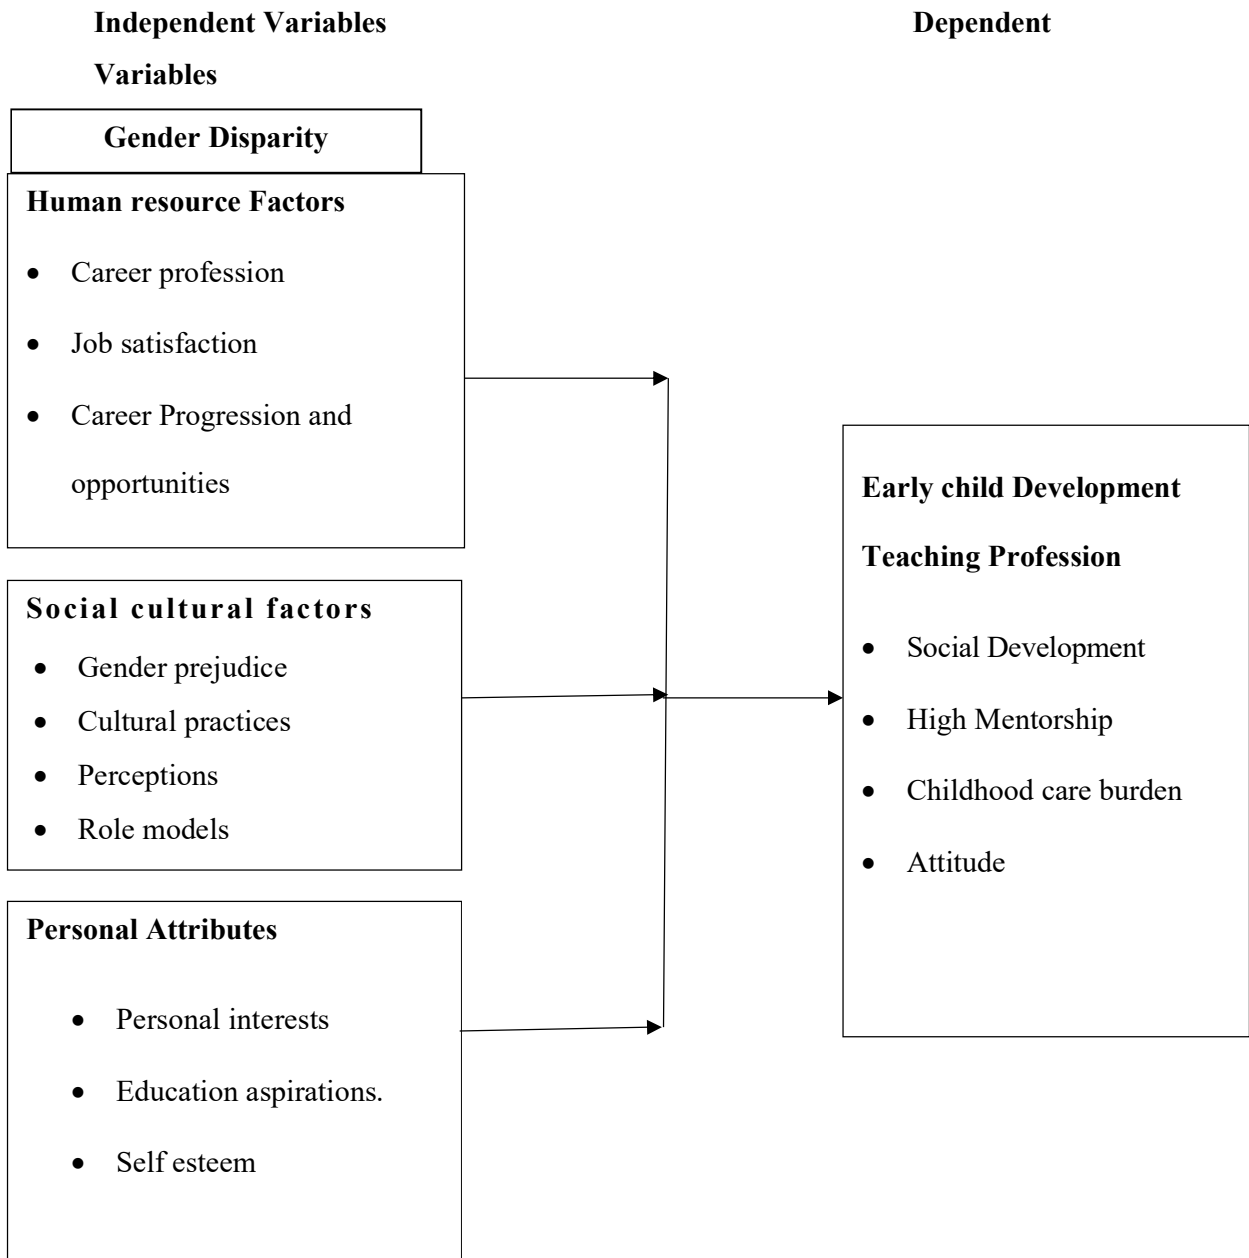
Independent Variables

Dependent

Variables

Gender Disparity

Human resource Factors

- Career profession
- Job satisfaction
- Career Progression and opportunities

Social cultural factors

- Gender prejudice
- Cultural practices
- Perceptions
- Role models

Personal Attributes

- Personal interests
- Education aspirations.
- Self esteem

Early child Development

Teaching Profession

- Social Development
- High Mentorship
- Childhood care burden
- Attitude